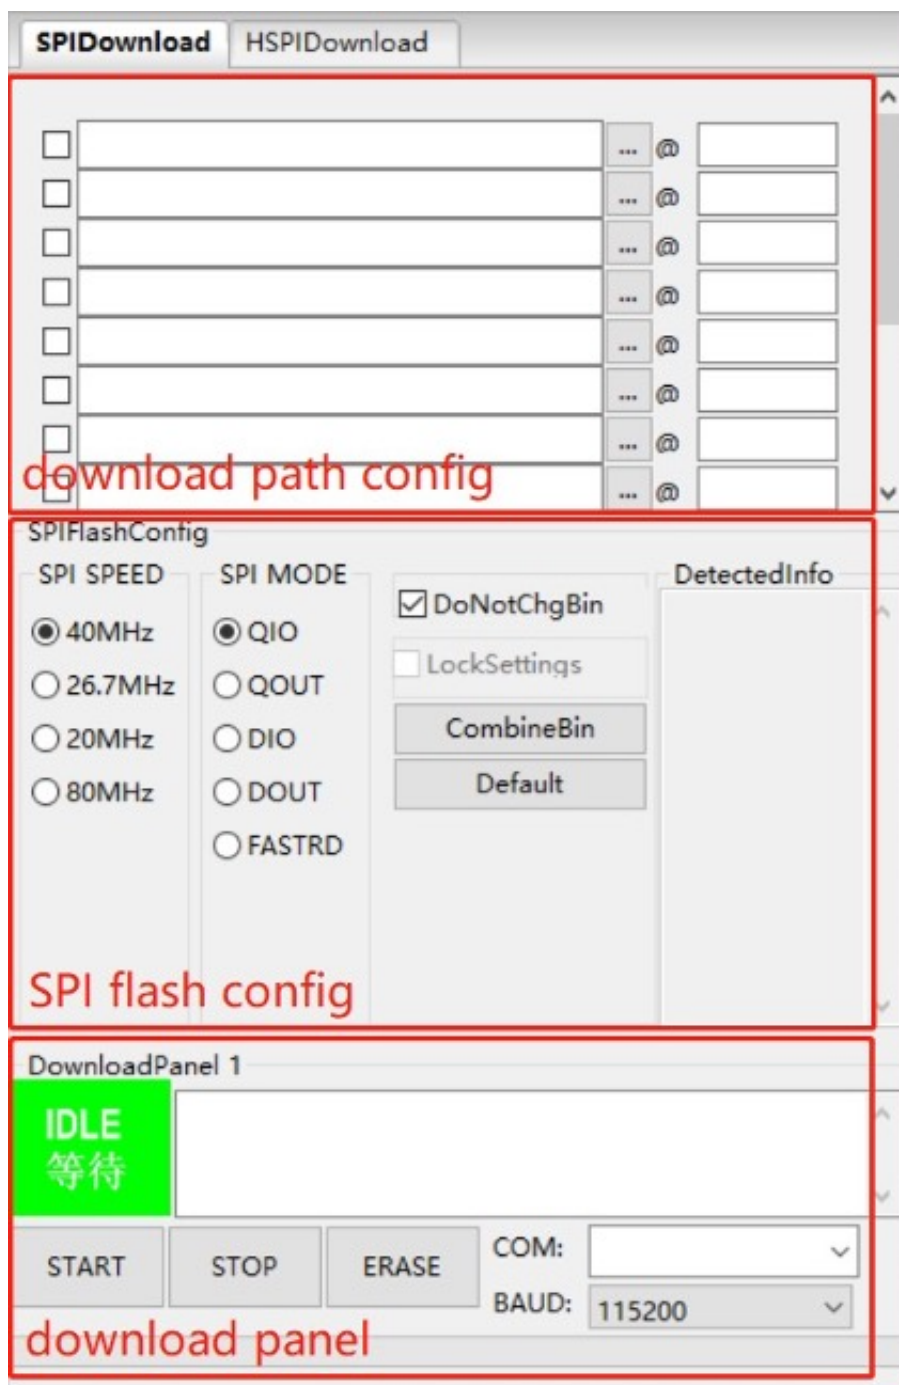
SPIDownload HSPIDownload

... @
... @
... @
... @
... @
... @
... @
... @

download path config

SPIFlashConfig

SPI SPEED
40MHz
26.7MHz
20MHz
80MHz

SPI MODE
QIO
QOUT
DIO
DOUT
FASTRD

DoNotChgBin
LockSettings
CombineBin
Default

DetectedInfo

SPI flash config

DownloadPanel 1

IDLE
等待

START STOP ERASE
COM:
BAUD: 115200

download panel